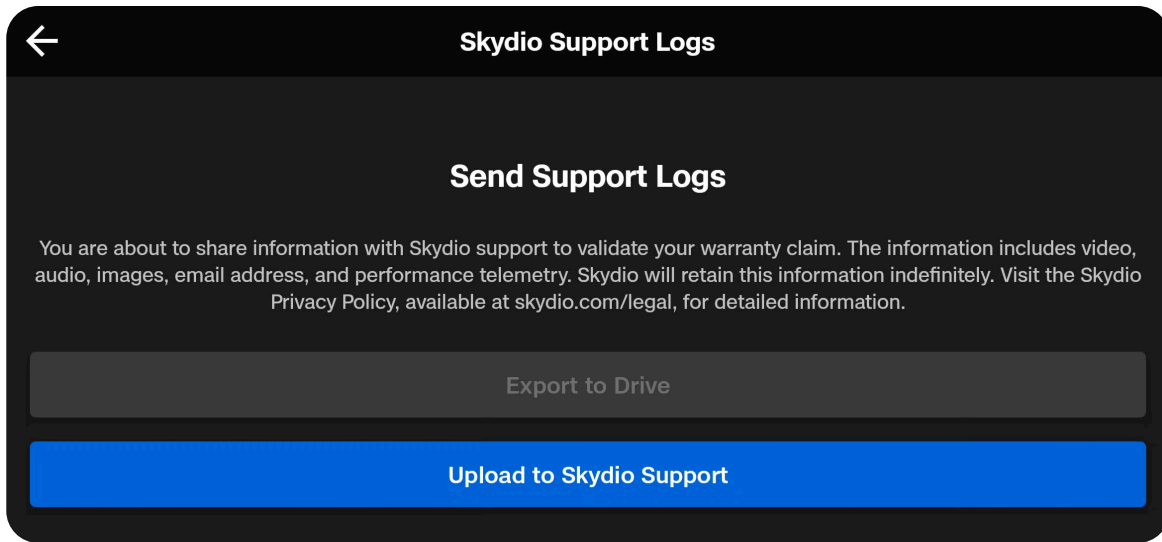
Skydio Support Logs

Send Support Logs

You are about to share information with Skydio support to validate your warranty claim. The information includes video, audio, images, email address, and performance telemetry. Skydio will retain this information indefinitely. Visit the Skydio Privacy Policy, available at skydio.com/legal, for detailed information.

Export to Drive

Upload to Skydio Support